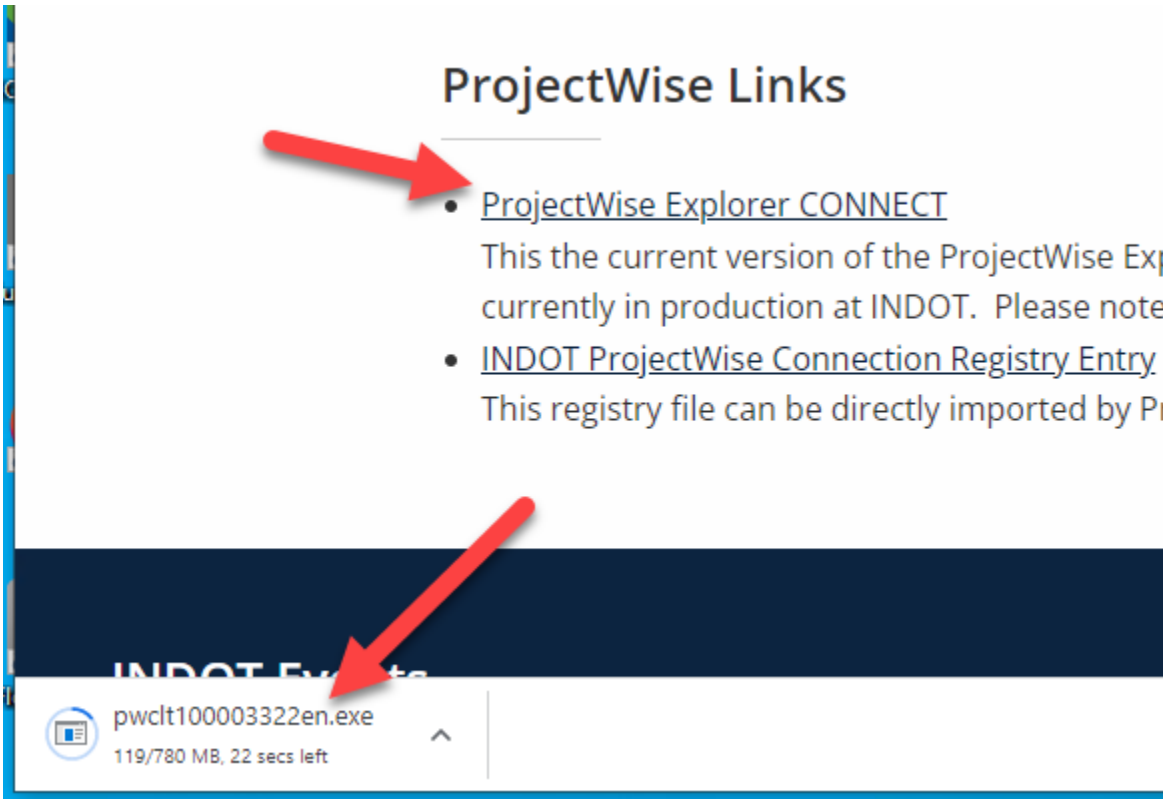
ProjectWise Links

- ProjectWise Explorer CONNECT
This the current version of the ProjectWise Exp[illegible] currently in production at INDOT. Please note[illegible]
- INDOT ProjectWise Connection Registry Entry
This registry file can be directly imported by P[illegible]

INDOT Ev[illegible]

pwclt100003322en.exe
119/780 MB, 22 secs left